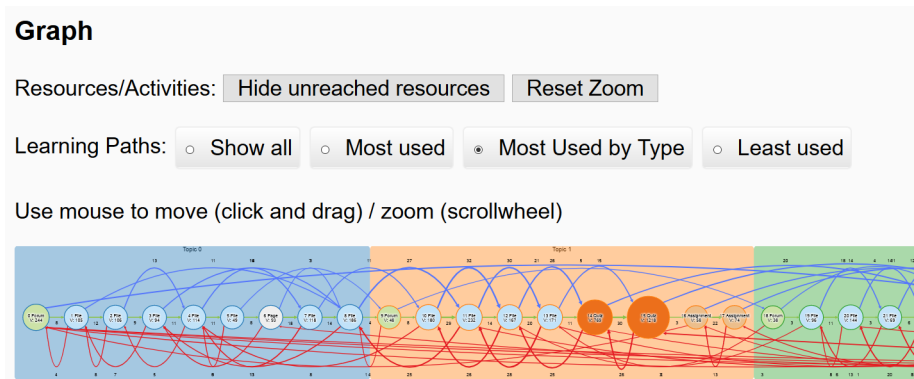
Graph

Resources/Activities: Hide unreached resources Reset Zoom

Learning Paths: Show all Most used Most Used by Type Least used

Use mouse to move (click and drag) / zoom (scrollwheel)

Topic 0

Topic 1

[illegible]